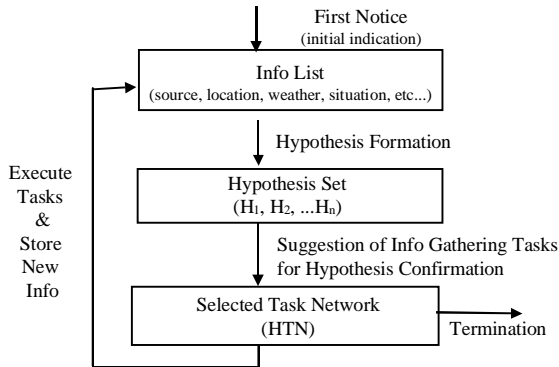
First Notice
(initial indication)

Info List
(source, location, weather, situation, etc...)

Hypothesis Formation

Execute Tasks & Store New Info

Hypothesis Set
($H_1$, $H_2$, ...$H_n$)

Suggestion of Info Gathering Tasks for Hypothesis Confirmation

Selected Task Network
(HTN)

Termination